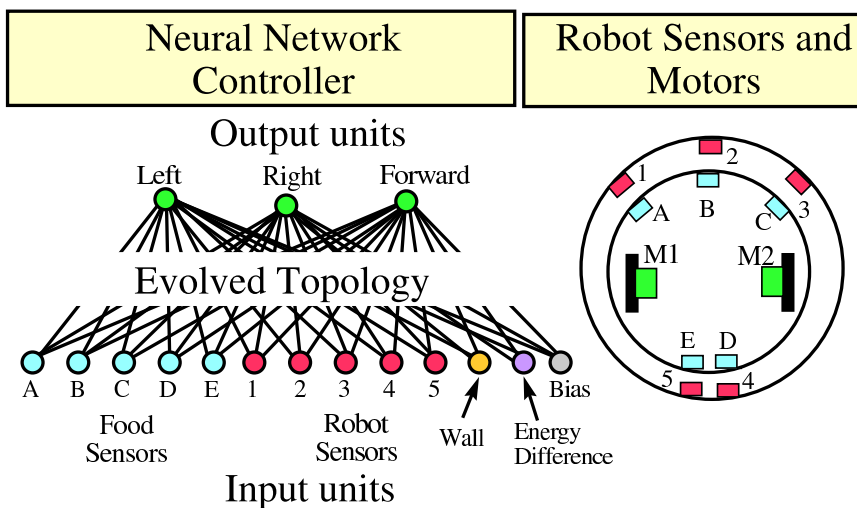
Neural Network Controller

Robot Sensors and Motors

Output units

Left Right Forward

Evolved Topology

A B C D E 1 2 3 4 5 Bias

Food Sensors

Robot Sensors

Wall

Energy Difference

Input units

1 2 3

A B C

M1 M2

E D

5 4